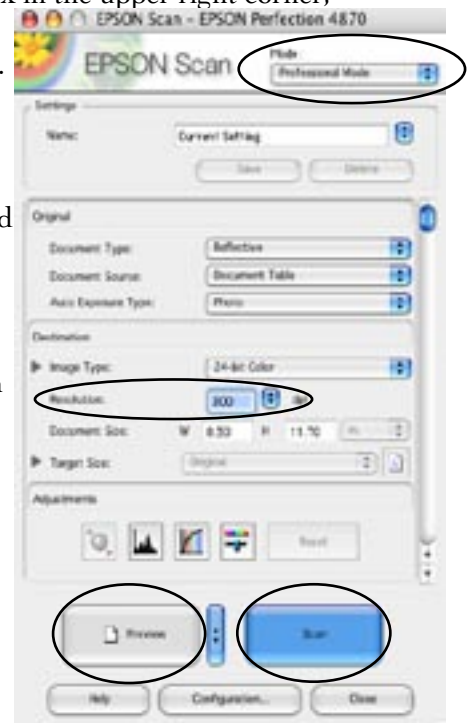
x in the upper right corner,

EPSON Scan - EPSON Perfection 4870

EPSON Scan

Mode:
Professional Mode

Settings

Name: Current Setting

Save Delete

Original

Document Type: Reflective

Document Source: Document Table

Auto Exposure Type: Photo

Destination

Image Type: 24-bit Color

Resolution: 300 dpi

Document Size: W 8.50 H 11.70 in.

Target Size: Original

Adjustments

Reset

Preview

Scan

Help Configuration... Close